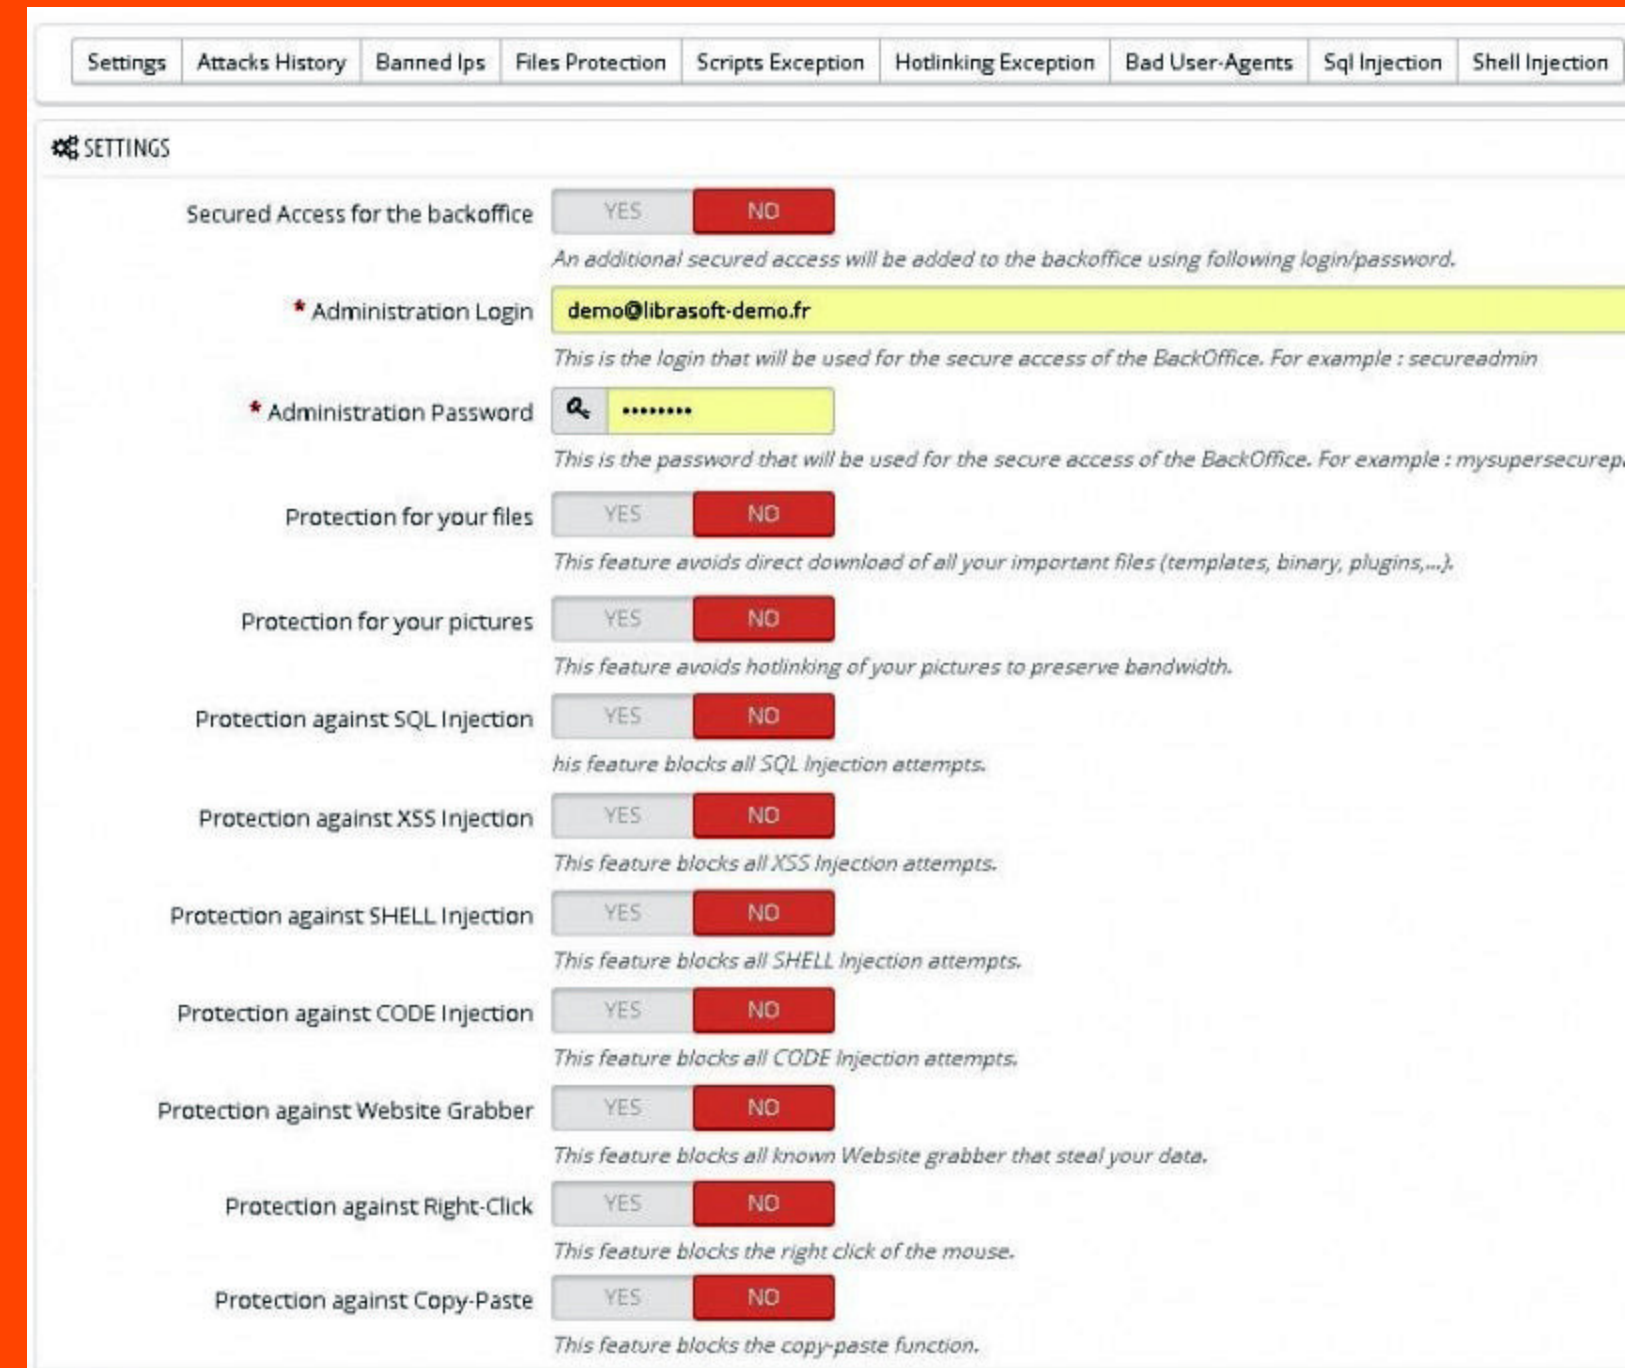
Settings | Attacks History | Banned Ips | Files Protection | Scripts Exception | Hotlinking Exception | Bad User-Agents | Sql Injection | Shell Injection

SETTINGS

Secured Access for the backoffice
YES NO
An additional secured access will be added to the backoffice using following login/password.

* Administration Login
demo@librasoft-demo.fr
This is the login that will be used for the secure access of the BackOffice. For example : secureadmin

* Administration Password
••••••••
This is the password that will be used for the secure access of the BackOffice. For example : mysupersecurep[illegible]

Protection for your files
YES NO
This feature avoids direct download of all your important files (templates, binary, plugins,...).

Protection for your pictures
YES NO
This feature avoids hotlinking of your pictures to preserve bandwidth.

Protection against SQL Injection
YES NO
his feature blocks all SQL Injection attempts.

Protection against XSS Injection
YES NO
This feature blocks all XSS Injection attempts.

Protection against SHELL Injection
YES NO
This feature blocks all SHELL Injection attempts.

Protection against CODE Injection
YES NO
This feature blocks all CODE Injection attempts.

Protection against Website Grabber
YES NO
This feature blocks all known Website grabber that steal your data.

Protection against Right-Click
YES NO
This feature blocks the right click of the mouse.

Protection against Copy-Paste
YES NO
This feature blocks the copy-paste function.